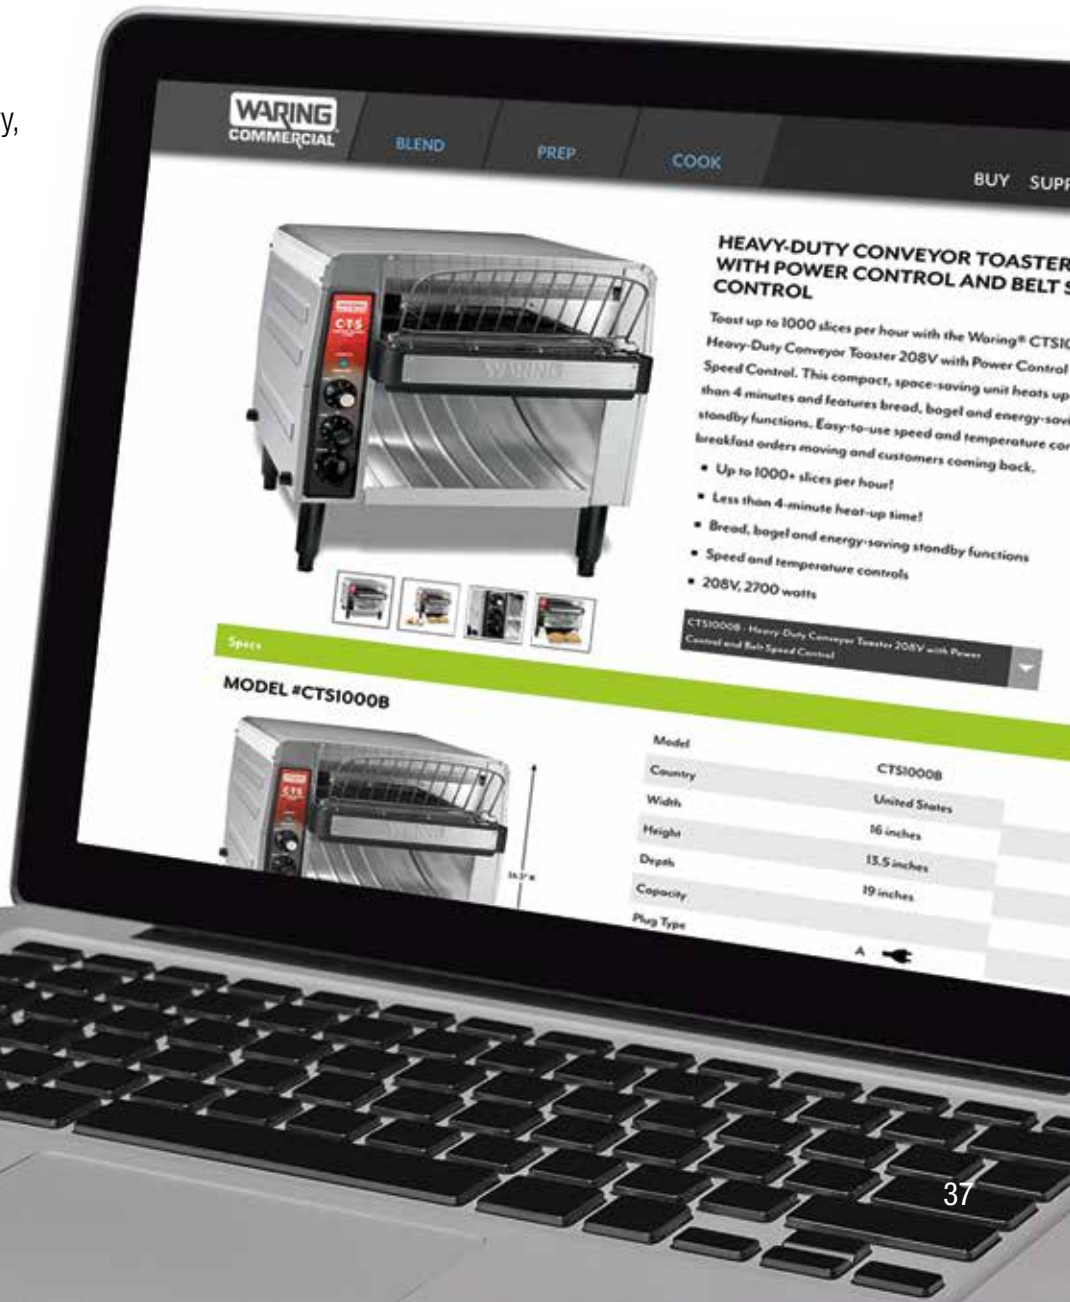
y,

WARING COMMERCIAL

BLEND

PREP

COOK

BUY SUPP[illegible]

HEAVY-DUTY CONVEYOR TOASTER WITH POWER CONTROL AND BELT S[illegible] CONTROL

Toast up to 1000 slices per hour with the Waring® CTS1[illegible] Heavy-Duty Conveyor Toaster 208V with Power Control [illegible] Speed Control. This compact, space-saving unit heats up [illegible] than 4 minutes and features bread, bagel and energy-sav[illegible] standby functions. Easy-to-use speed and temperature co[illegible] breakfast orders moving and customers coming back.

• Up to 1000+ slices per hour!
• Less than 4-minute heat-up time!
• Bread, bagel and energy-saving standby functions
• Speed and temperature controls
• 208V, 2700 watts

CTS1000B - Heavy-Duty Conveyor Toaster 208V with Power Control and Belt Speed Control

Specs

MODEL #CTS1000B

| Model | CTS1000B |
|---|---|
| Country | United States |
| Width | 16 inches |
| Height | 13.5 inches |
| Depth | 19 inches |
| Capacity | |
| Plug Type | A |

37